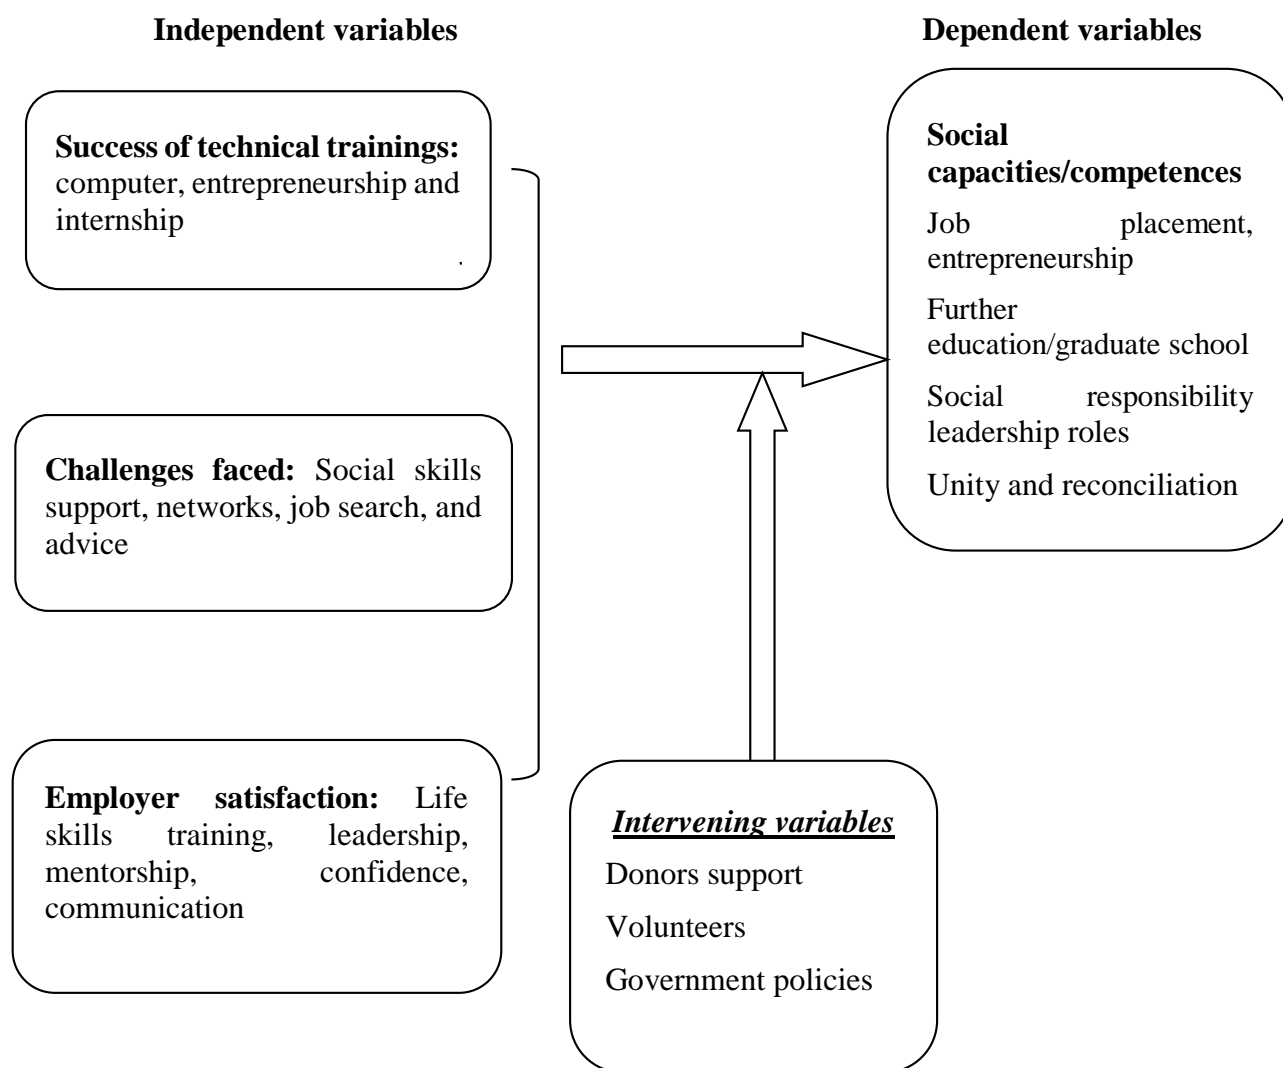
**Independent variables**

**Dependent variables**

**Success of technical trainings:** computer, entrepreneurship and internship

**Challenges faced:** Social skills support, networks, job search, and advice

**Employer satisfaction:** Life skills training, leadership, mentorship, confidence, communication

**Social capacities/competences**

Job placement, entrepreneurship

Further education/graduate school

Social responsibility leadership roles

Unity and reconciliation

***Intervening variables***

Donors support

Volunteers

Government policies